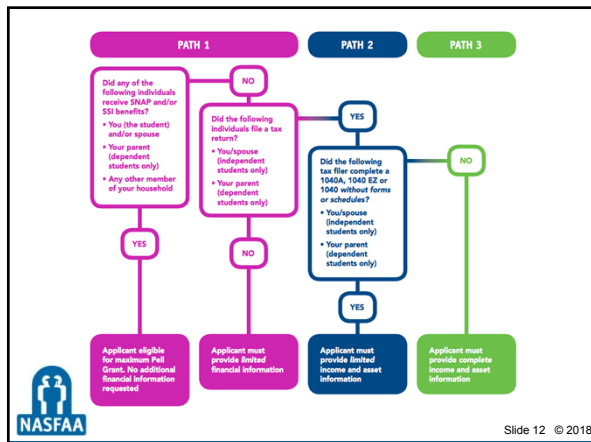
PATH 1

PATH 2

PATH 3

Did any of the following individuals receive SNAP and/or SSI benefits?

• You (the student) and/or spouse

• Your parent (dependent students only)

• Any other member of your household

NO

Did the following individuals file a tax return?

• You/spouse (independent students only)

• Your parent (dependent students only)

YES

Did the following tax filer complete a 1040A, 1040 EZ or 1040 *without forms or schedules*?

• You/spouse (independent students only)

• Your parent (dependent students only)

NO

YES

NO

YES

Applicant eligible for maximum Pell Grant. No additional financial information requested

Applicant must provide *limited* financial information

Applicant must provide *limited* income and asset information

Applicant must provide complete income and asset information

NASFAA

Slide 12 © 2018